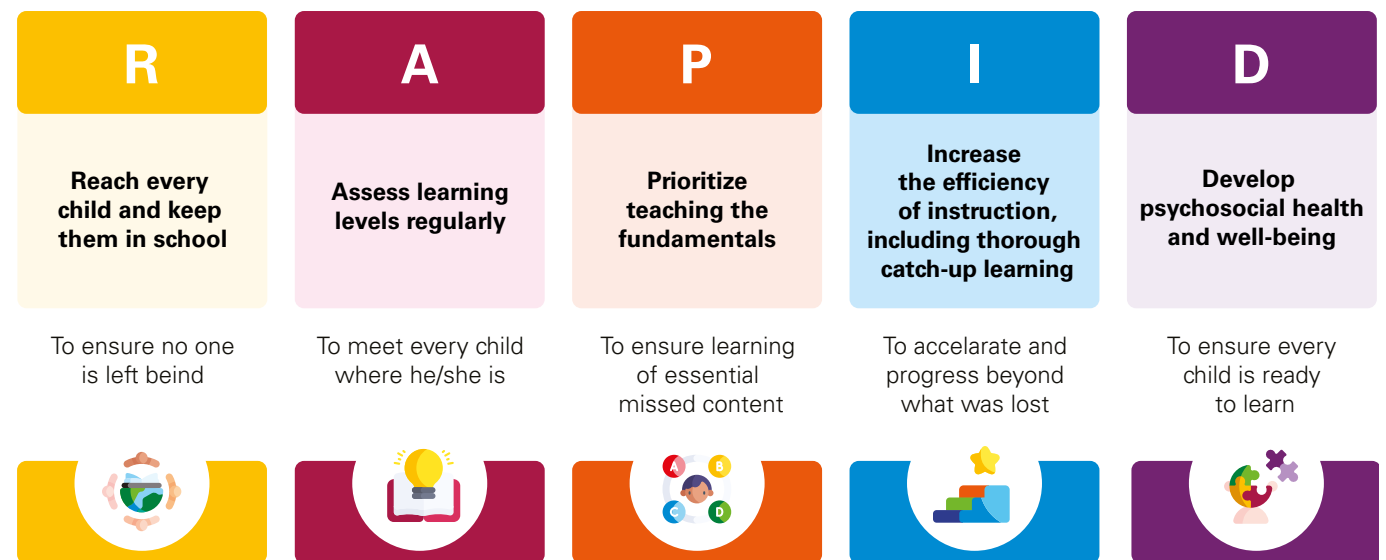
R

Reach every child and keep them in school

To ensure no one is left beind

A

Assess learning levels regularly

To meet every child where he/she is

P

Prioritize teaching the fundamentals

To ensure learning of essential missed content

A B C D

I

Increase the efficiency of instruction, including thorough catch-up learning

To accelarate and progress beyond what was lost

D

Develop psychosocial health and well-being

To ensure every child is ready to learn